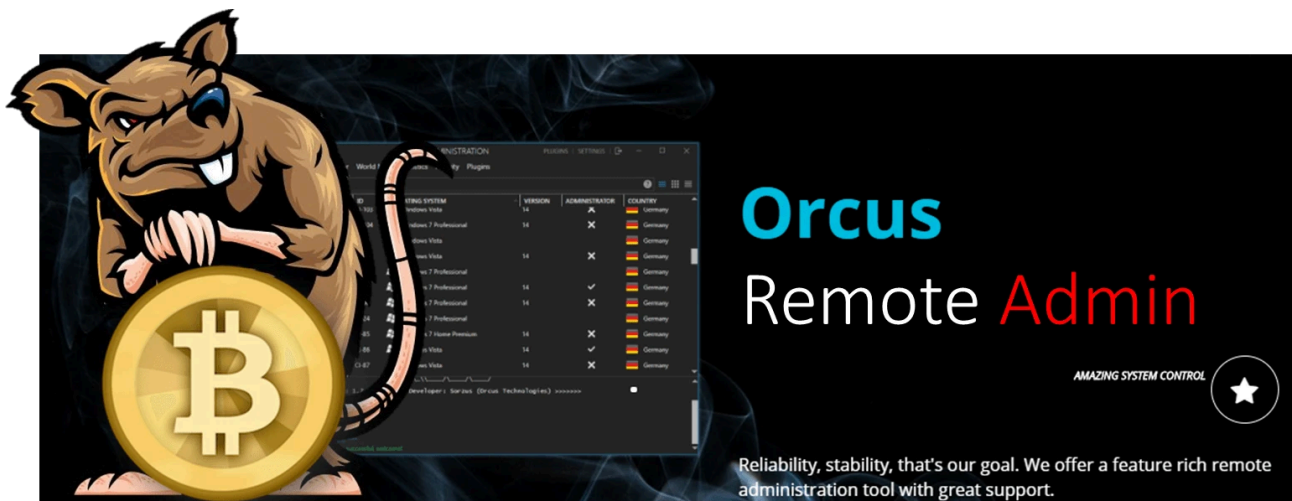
Orcus
Remote Admin

AMAZING SYSTEM CONTROL

Reliability, stability, that's our goal. We offer a feature rich remote administration tool with great support.

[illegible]NISTRATION PLUGINS SETTINGS

World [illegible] Plugins

| ID | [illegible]TING SYSTEM | VERSION | ADMINISTRATOR | COUNTRY |
|---|---|---|---|---|
| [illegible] | Windows Vista | 14 | ✕ | Germany |
| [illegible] | Windows 7 Professional | 14 | ✕ | Germany |
| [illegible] | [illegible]dows Vista | | | Germany |
| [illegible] | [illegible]dows Vista | 14 | ✕ | Germany |
| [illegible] | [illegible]s 7 Professional | | | Germany |
| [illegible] | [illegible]s 7 Professional | 14 | ✓ | Germany |
| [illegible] | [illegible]s 7 Professional | 14 | ✕ | Germany |
| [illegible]24 | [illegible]s 7 Professional | | | Germany |
| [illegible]85 | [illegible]s 7 Home Premium | 14 | ✕ | Germany |
| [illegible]86 | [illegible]s Vista | 14 | ✓ | Germany |
| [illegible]87 | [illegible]s Vista | 14 | ✕ | Germany |

Developer: Sorzus (Orcus Technologies) >>>>>>>